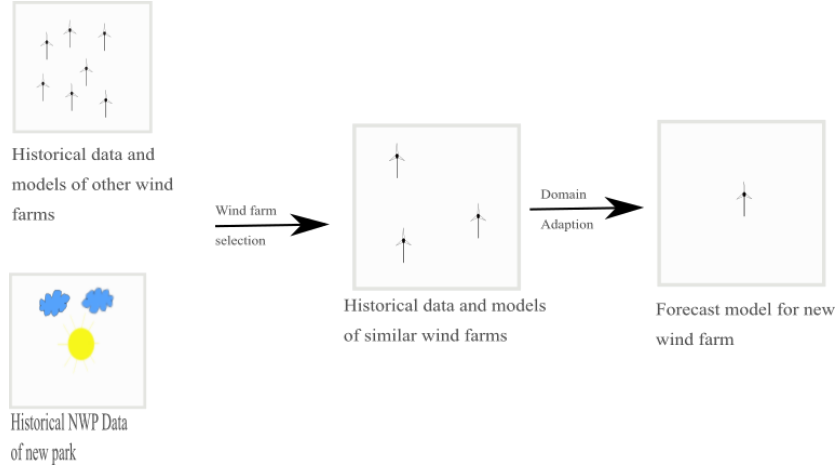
Historical data and models of other wind farms

Historical NWP Data of new park

Wind farm selection

Historical data and models of similar wind farms

Domain Adaption

Forecast model for new wind farm